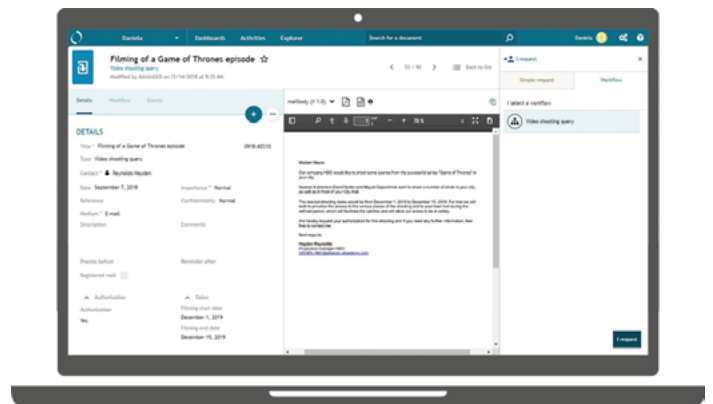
Daniela Dashboards Activities Explorer Search for a document Daniela

Filming of a Game of Thrones episode
Video shooting query
Modified by Admin on 11/14/2018 at 12:00 PM

10 / 90 Back to list

1 request
Simple request Workflow

Details Workflow Events

mailbody (1/1.0)

DETAILS

Title * Filming of a Game of Thrones episode 0918-40310
Type Video shooting query
Contact * Reynolds Hayden
Date September 7, 2018 Importance * Normal
Reference Confidentiality Normal
Medium * E-mail
Description Comments

Process before Reminder after
Registered mail

Authorization Dates
Authorization Yes
Filming start date December 1, 2019
Filming end date December 15, 2019

Madam Mayor,

Our company HBO would like to shoot some scenes from the successful series "Game of Thrones" in your city.

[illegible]

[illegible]

We hereby request your authorization for this shooting and if you need any further information, feel free to contact me.

Best regards,

Hayden Reynolds
Production manager HBO
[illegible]

I select a workflow
Video shooting query

1 request